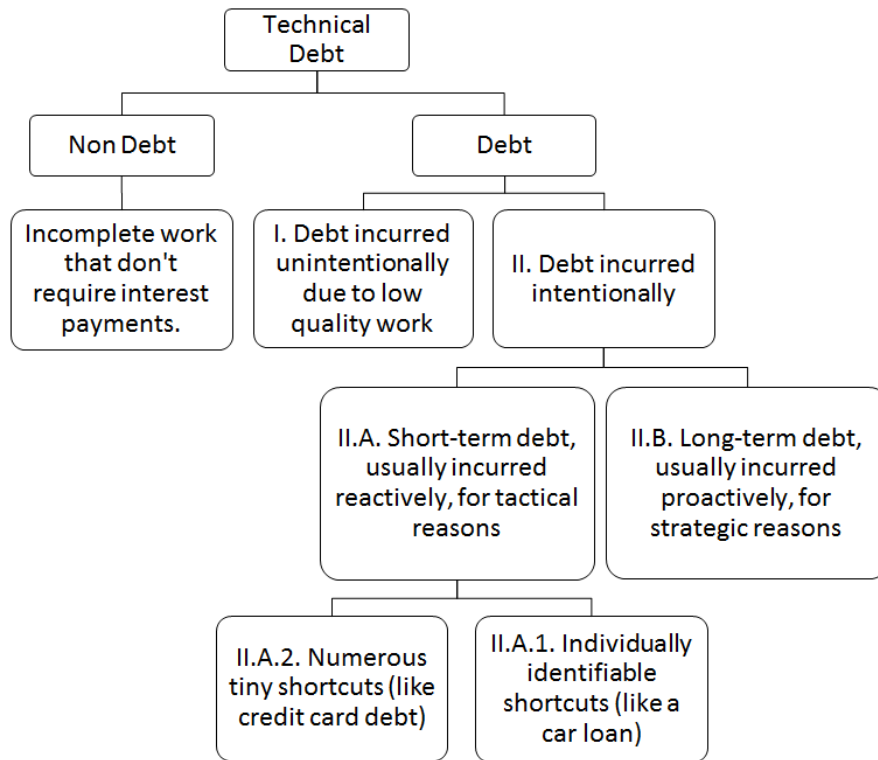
Technical Debt

Non Debt

Debt

Incomplete work that don't require interest payments.

I. Debt incurred unintentionally due to low quality work

II. Debt incurred intentionally

II.A. Short-term debt, usually incurred reactively, for tactical reasons

II.B. Long-term debt, usually incurred proactively, for strategic reasons

II.A.2. Numerous tiny shortcuts (like credit card debt)

II.A.1. Individually identifiable shortcuts (like a car loan)